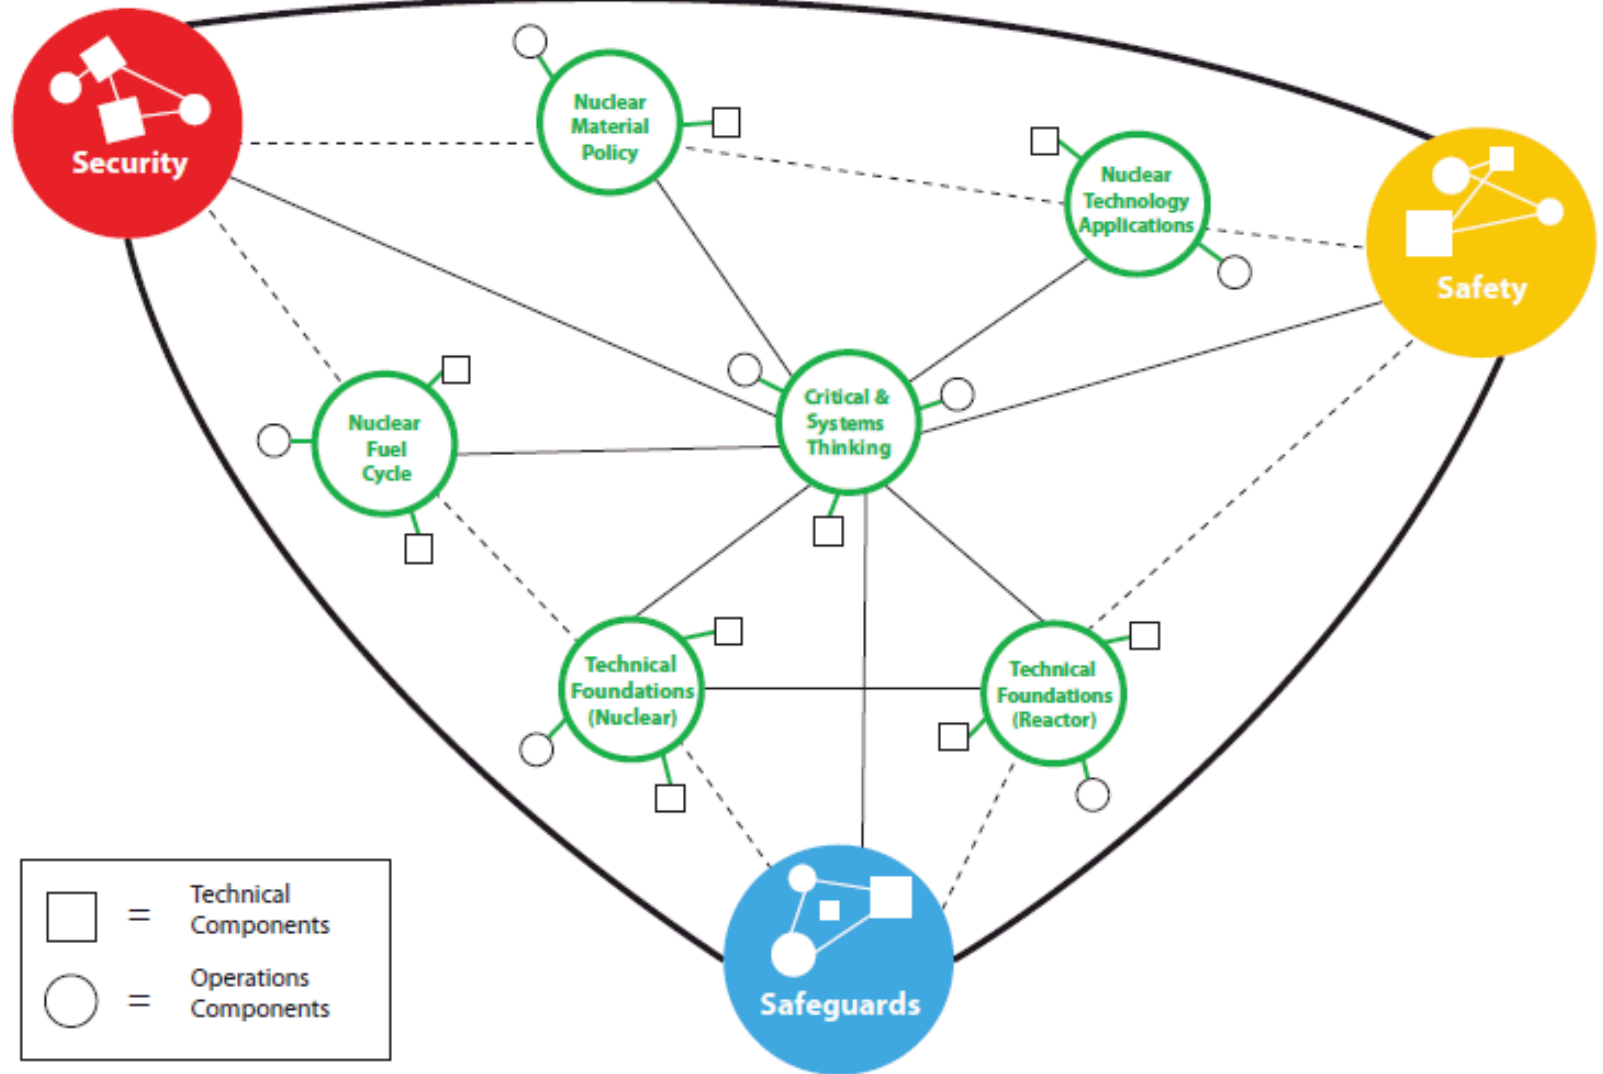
Security

Nuclear Material Policy

Nuclear Technology Applications

Safety

Nuclear Fuel Cycle

Critical & Systems Thinking

Technical Foundations (Nuclear)

Technical Foundations (Reactor)

Safeguards

= Technical Components

= Operations Components